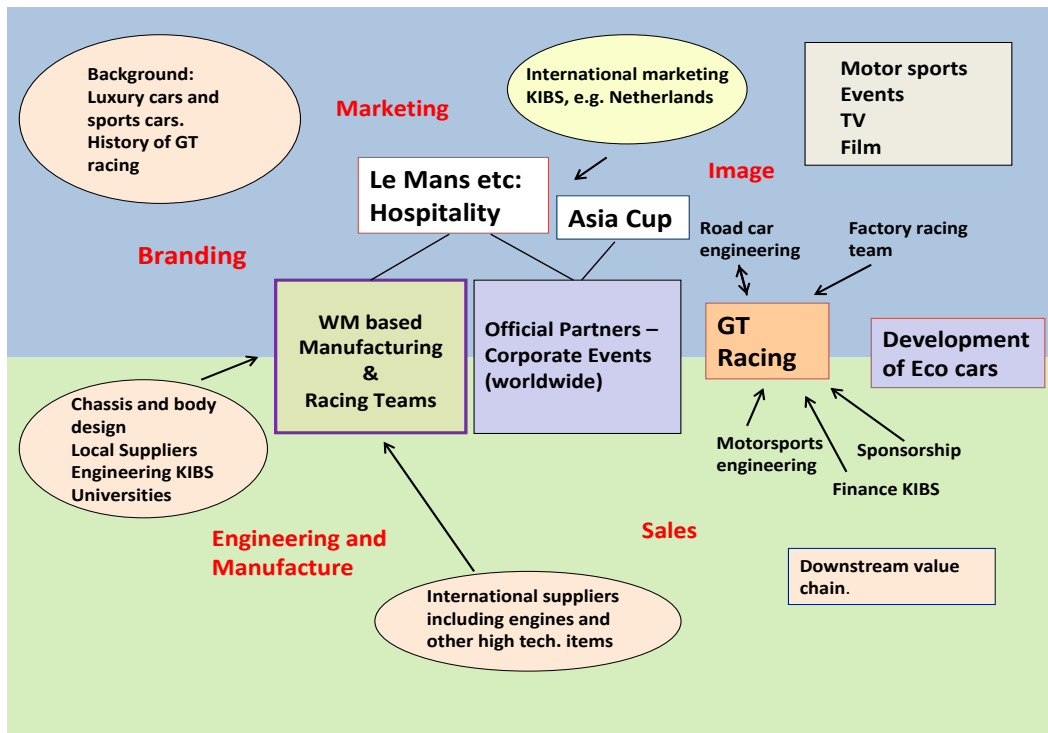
Background:
Luxury cars and sports cars.
History of GT racing

Marketing

International marketing KIBS, e.g. Netherlands

Motor sports
Events
TV
Film

Le Mans etc:
Hospitality

Asia Cup

Image

Branding

Road car engineering

Factory racing team

WM based
Manufacturing
&
Racing Teams

Official Partners – Corporate Events (worldwide)

GT
Racing

Development of Eco cars

Chassis and body design
Local Suppliers
Engineering KIBS
Universities

Motorsports engineering

Sponsorship

Finance KIBS

Engineering and Manufacture

Sales

Downstream value chain.

International suppliers including engines and other high tech. items